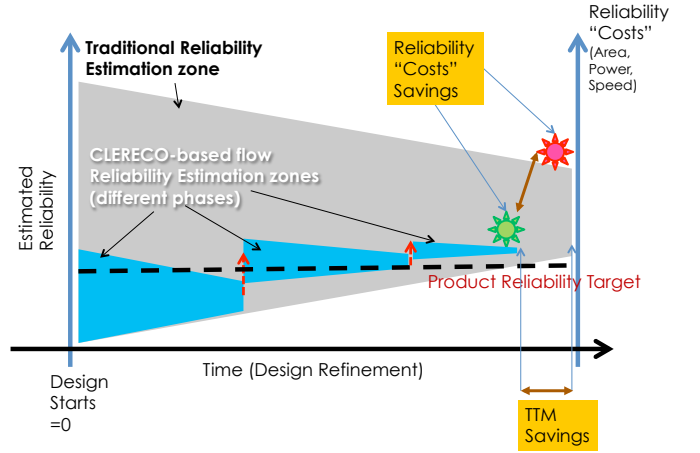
Traditional Reliability Estimation zone

Reliability "Costs" Savings

Reliability "Costs" (Area, Power, Speed)

Estimated Reliability

CLERECO-based flow Reliability Estimation zones (different phases)

Product Reliability Target

Time (Design Refinement)

Design Starts =0

TTM Savings